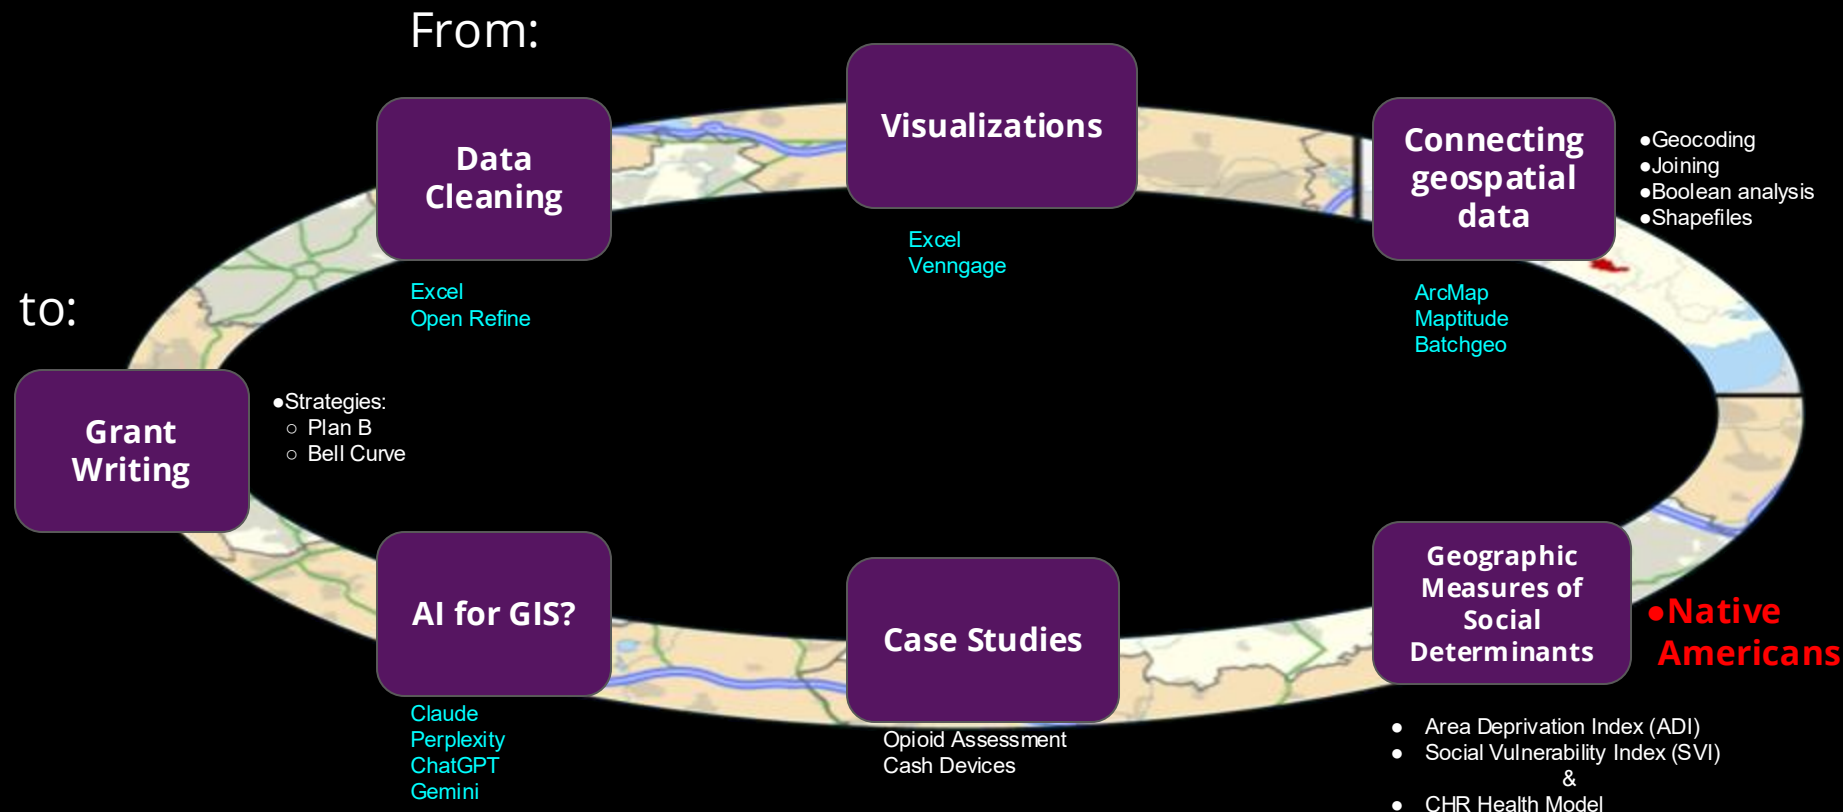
From:

Data Cleaning

Excel
Open Refine

Visualizations

Excel
Venngage

Connecting geospatial data

●Geocoding
●Joining
●Boolean analysis
●Shapefiles

ArcMap
Maptitude
Batchgeo

to:

Grant Writing

●Strategies:
○ Plan B
○ Bell Curve

AI for GIS?

Claude
Perplexity
ChatGPT
Gemini

Case Studies

Opioid Assessment
Cash Devices

Geographic Measures of Social Determinants

●Native Americans

● Area Deprivation Index (ADI)
● Social Vulnerability Index (SVI)
&
● CHR Health Model